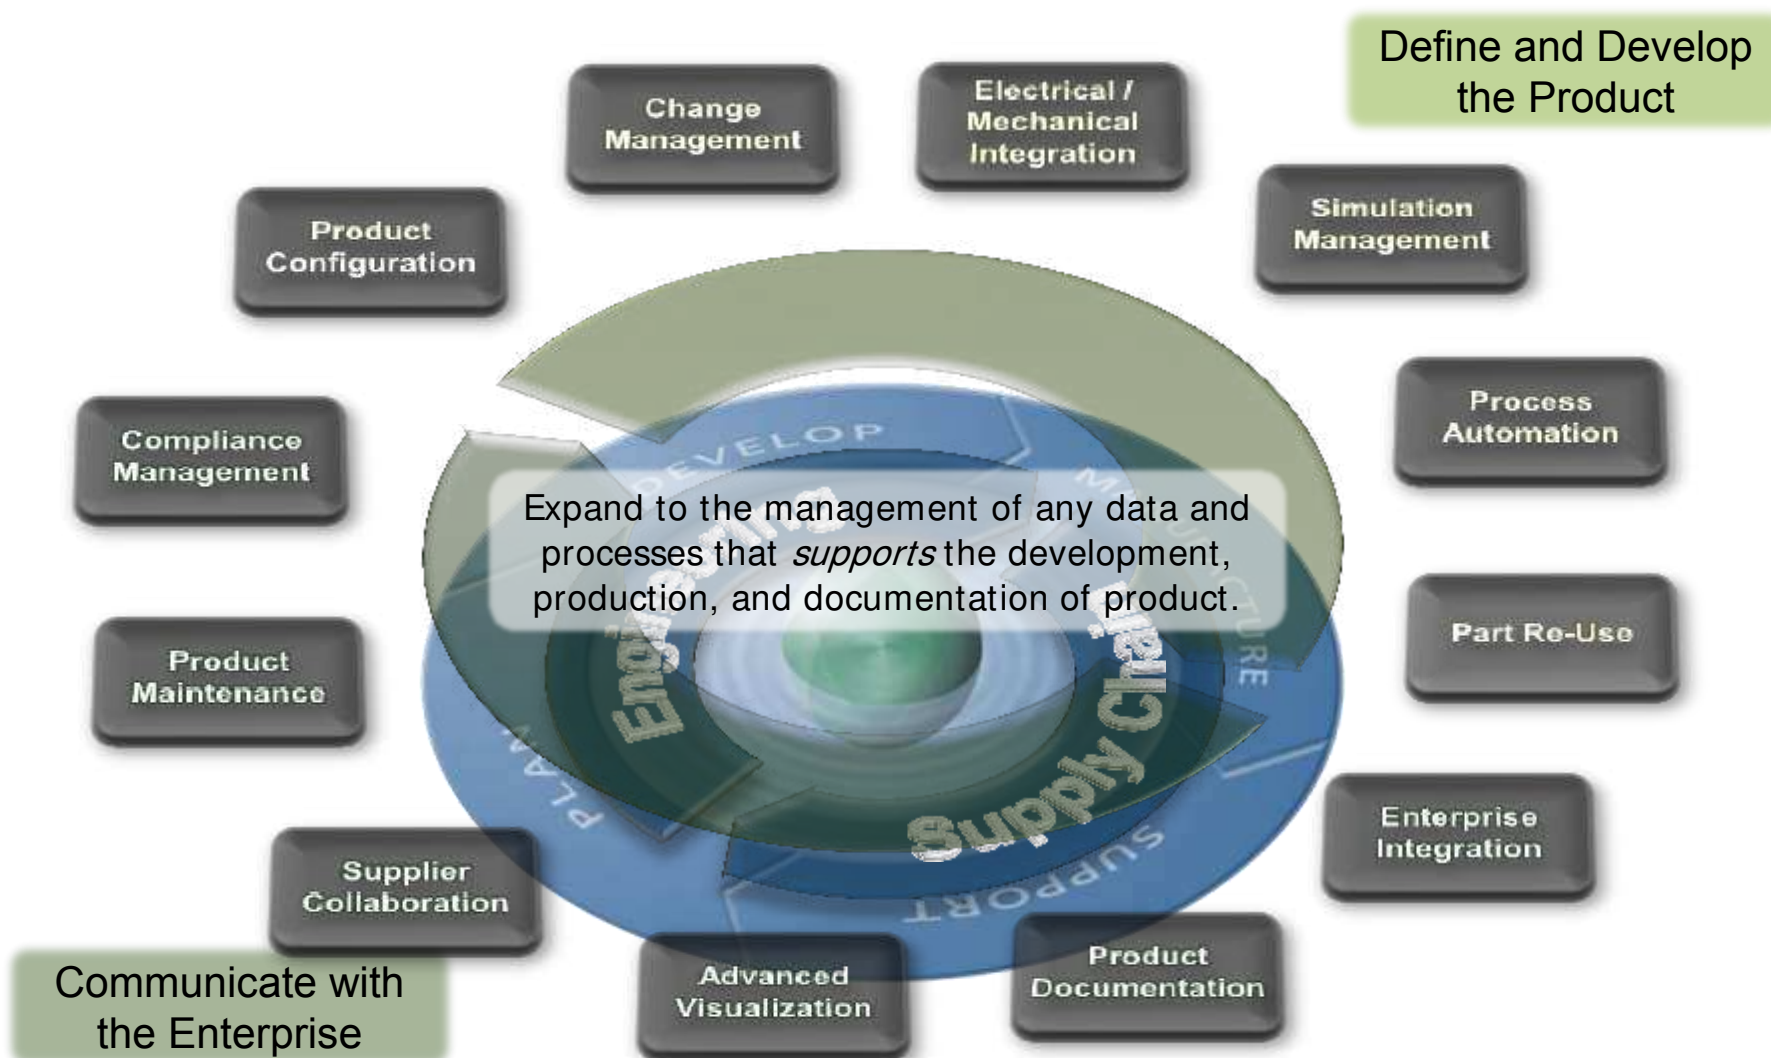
Define and Develop the Product

Change Management

Electrical / Mechanical Integration

Product Configuration

Simulation Management

Compliance Management

Process Automation

DEVELOP

Expand to the management of any data and processes that *supports* the development, production, and documentation of product.

Engineering

Supply Chain

MANUFACTURE

Product Maintenance

Part Re-Use

PLAN

SUPPORT

Enterprise Integration

Supplier Collaboration

Communicate with the Enterprise

Advanced Visualization

Product Documentation